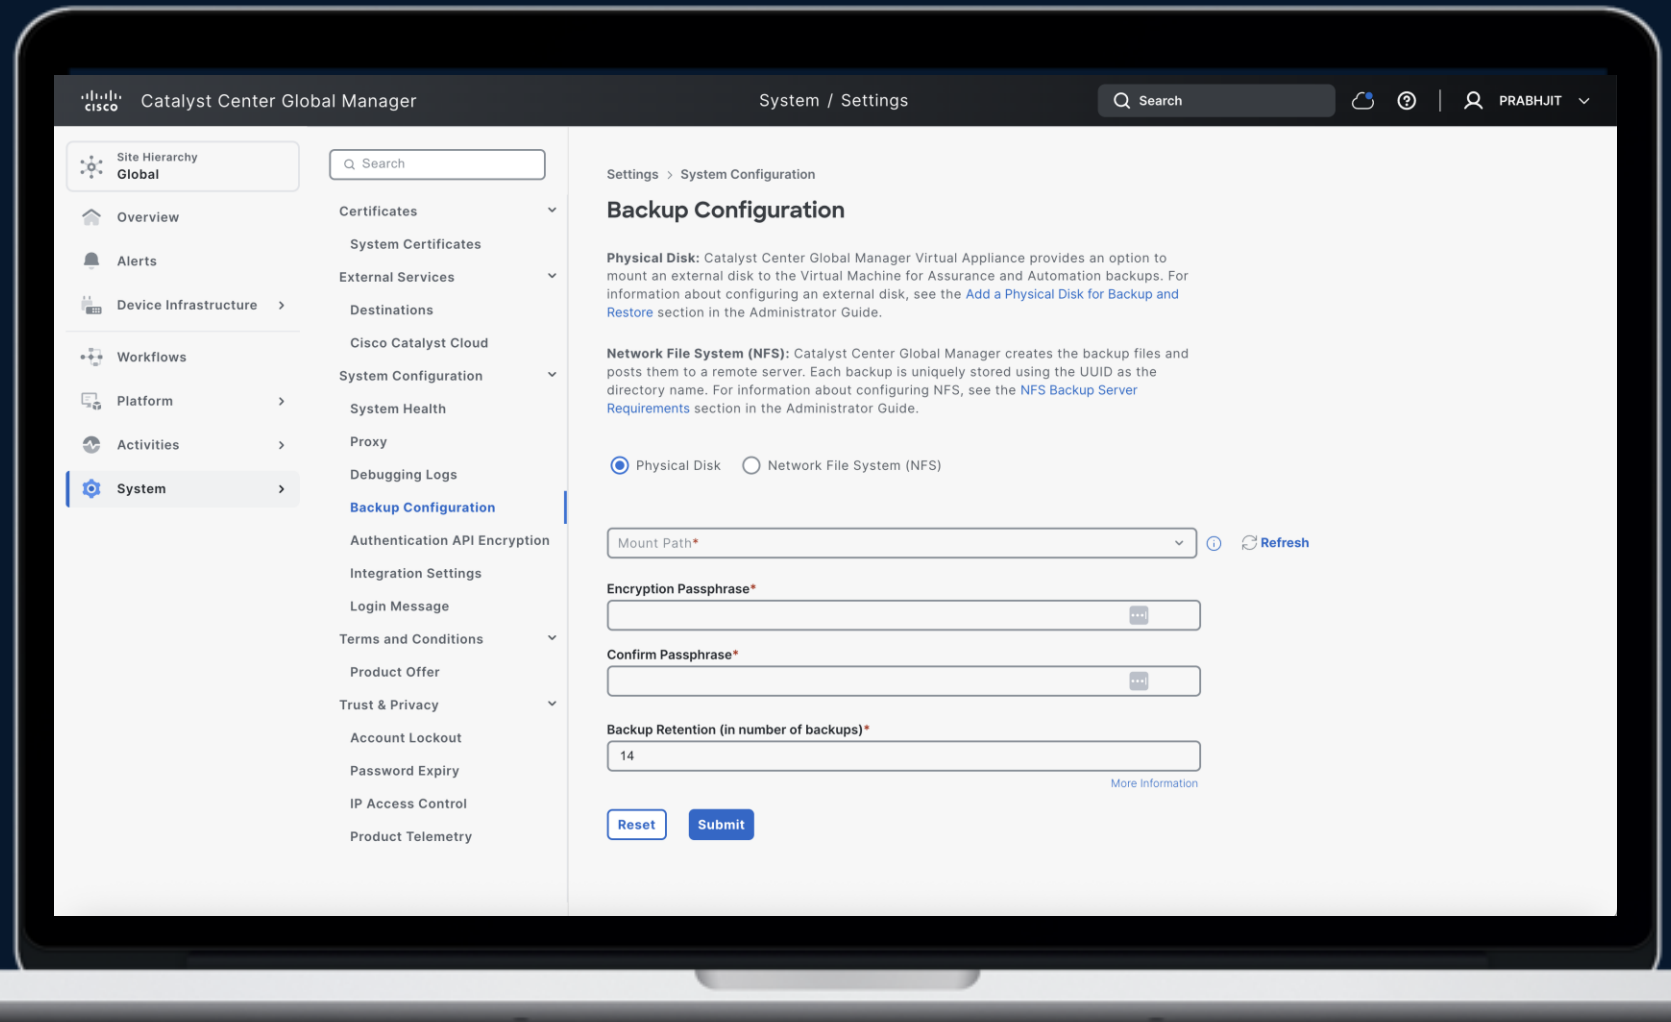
cisco Catalyst Center Global Manager

System / Settings

Search

PRABHJIT

Site Hierarchy
Global

Overview

Alerts

Device Infrastructure

Workflows

Platform

Activities

System

Search

Certificates

System Certificates

External Services

Destinations

Cisco Catalyst Cloud

System Configuration

System Health

Proxy

Debugging Logs

Backup Configuration

Authentication API Encryption

Integration Settings

Login Message

Terms and Conditions

Product Offer

Trust & Privacy

Account Lockout

Password Expiry

IP Access Control

Product Telemetry

Settings > System Configuration

Backup Configuration

Physical Disk: Catalyst Center Global Manager Virtual Appliance provides an option to mount an external disk to the Virtual Machine for Assurance and Automation backups. For information about configuring an external disk, see the Add a Physical Disk for Backup and Restore section in the Administrator Guide.

Network File System (NFS): Catalyst Center Global Manager creates the backup files and posts them to a remote server. Each backup is uniquely stored using the UUID as the directory name. For information about configuring NFS, see the NFS Backup Server Requirements section in the Administrator Guide.

Physical Disk

Network File System (NFS)

Mount Path*

Refresh

Encryption Passphrase*

Confirm Passphrase*

Backup Retention (in number of backups)*

14

More Information

Reset

Submit